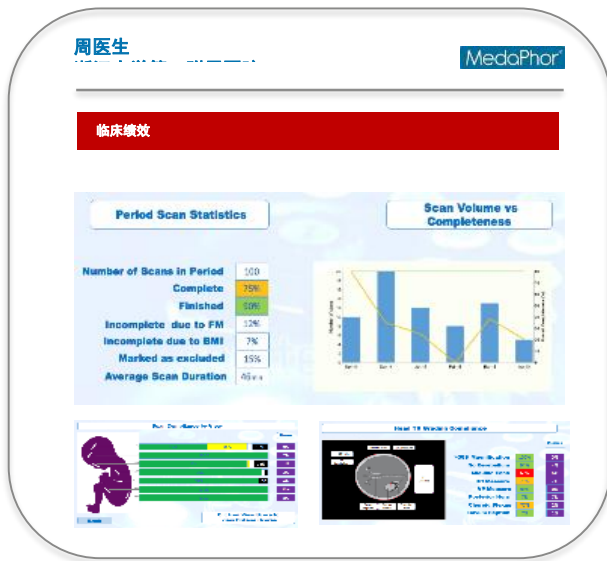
周医生

MedaPhor

临床绩效

Period Scan Statistics

Scan Volume vs Completeness

| | |
|---|---|
| Number of Scans in Period | 100 |
| Complete | 75% |
| Finished | 60% |
| Incomplete due to FM | 12% |
| Incomplete due to BMI | 7% |
| Marked as excluded | 15% |
| Average Scan Duration | 46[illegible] |

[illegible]

Head TB Module Overview